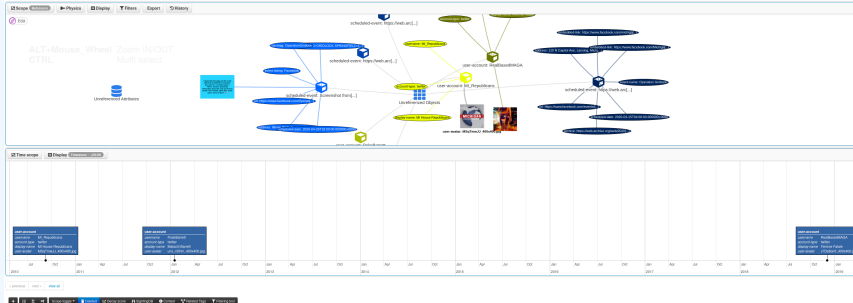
Scope | Physics | Display | Filters | Export | History

Edit

ALT+Mouse_Wheel CTRL
Zoom IN/OUT
Multi select

Unreferenced Attributes

scheduled-event: https://web.ar[...]

user-account: VeryBasedMAGA

user-account: MI_Republicans

Unreferenced Objects

scheduled-event: [Screenshot from[...]

scheduled-event: https://web.ar[...]

scheduled-event: https://funk.am[...]

user-avatar: 493e7eec1f...400x400.jpg

Time scope | Display

user-account
username: MI_Republicans
account-type: twitter
display-name: MI House Republicans
user-avatar: http://...400x400.jpg

user-account
username: PrizeMentch
account-type: twitter
display-name: Nesset Mantel
user-avatar: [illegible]

user-account
username: VeryBasedMAGA
account-type: twitter
display-name: Pioneer Patriot
user-avatar: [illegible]

2010 Jul Oct 2011 Jan Apr Jul Oct 2012 Jan Apr Jul Oct 2013 Jan Apr Jul Oct 2014 Jan Apr Jul Oct 2015 Jan Apr Jul Oct 2016 Jan Apr Jul Oct 2017 Jan Apr Jul Oct 2018 Jan Apr Jul Oct 2019 Jan

previous | next | view all